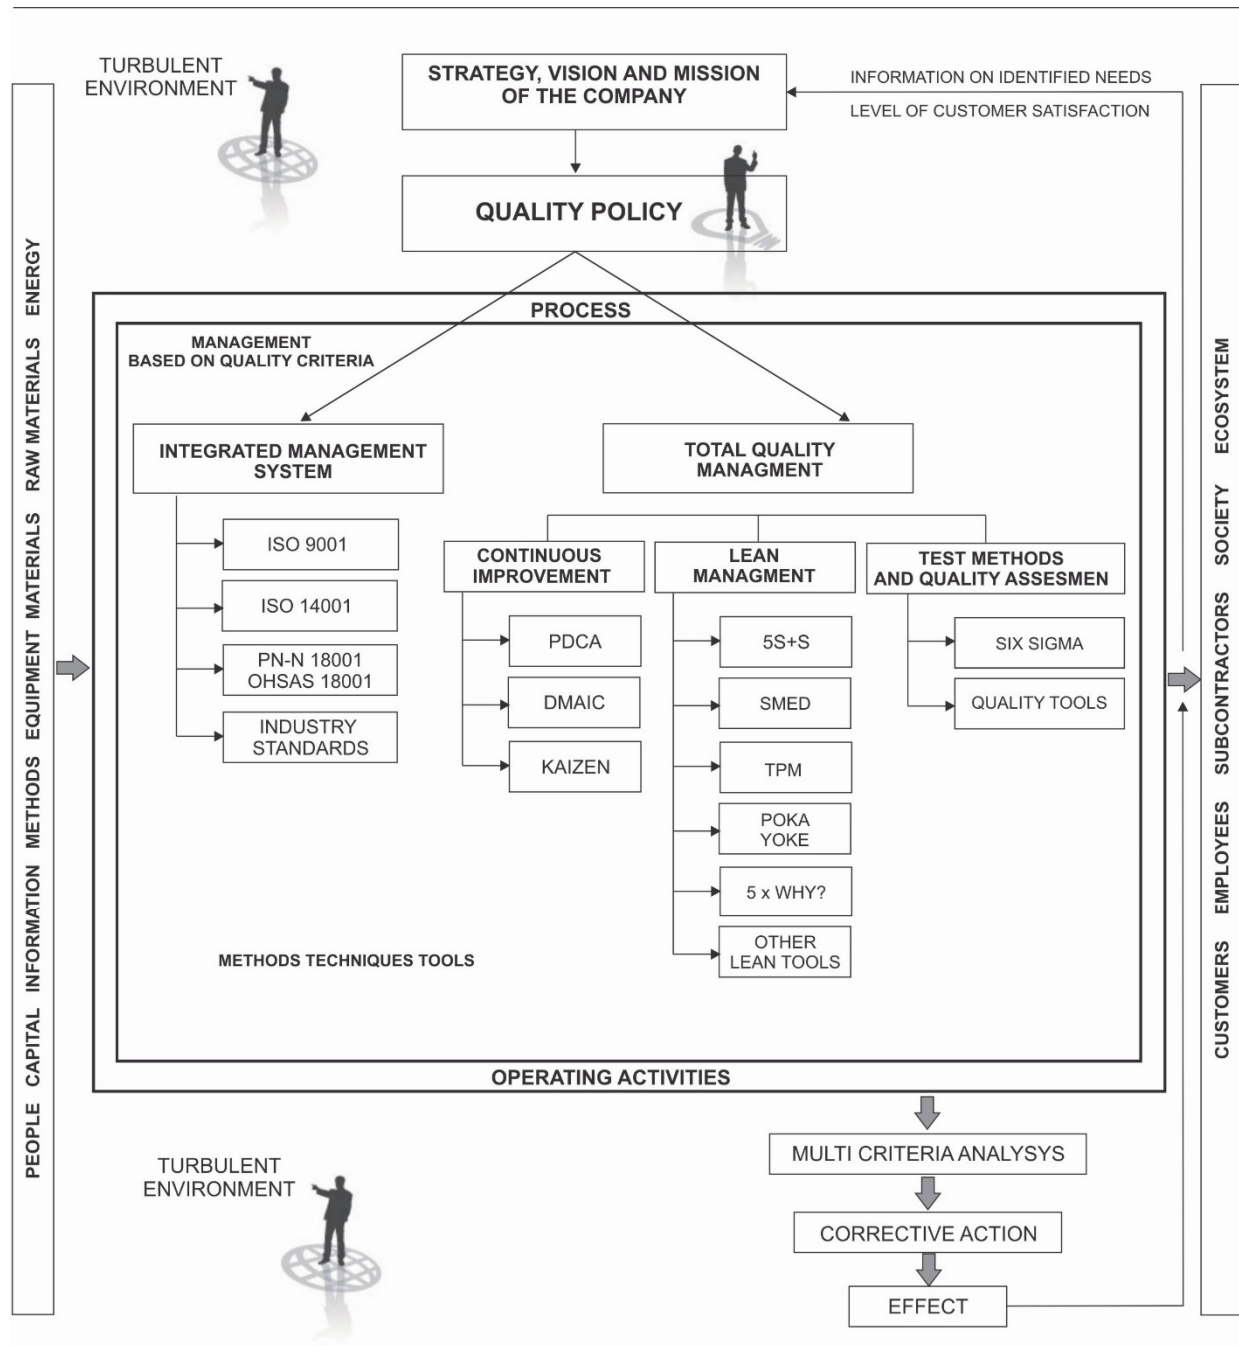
TURBULENT ENVIRONMENT

STRATEGY, VISION AND MISSION OF THE COMPANY

INFORMATION ON IDENTIFIED NEEDS

LEVEL OF CUSTOMER SATISFACTION

QUALITY POLICY

PEOPLE CAPITAL INFORMATION METHODS EQUIPMENT MATERIALS RAW MATERIALS ENERGY

PROCESS

MANAGEMENT BASED ON QUALITY CRITERIA

INTEGRATED MANAGEMENT SYSTEM

TOTAL QUALITY MANAGMENT

ISO 9001

ISO 14001

PN-N 18001 OHSAS 18001

INDUSTRY STANDARDS

CONTINUOUS IMPROVEMENT

LEAN MANAGMENT

TEST METHODS AND QUALITY ASSESMEN

PDCA

DMAIC

KAIZEN

5S+S

SMED

TPM

POKA YOKE

5 x WHY?

OTHER LEAN TOOLS

SIX SIGMA

QUALITY TOOLS

METHODS TECHNIQUES TOOLS

OPERATING ACTIVITIES

CUSTOMERS EMPLOYEES SUBCONTRACTORS SOCIETY ECOSYSTEM

MULTI CRITERIA ANALYSYS

CORRECTIVE ACTION

EFFECT

TURBULENT ENVIRONMENT